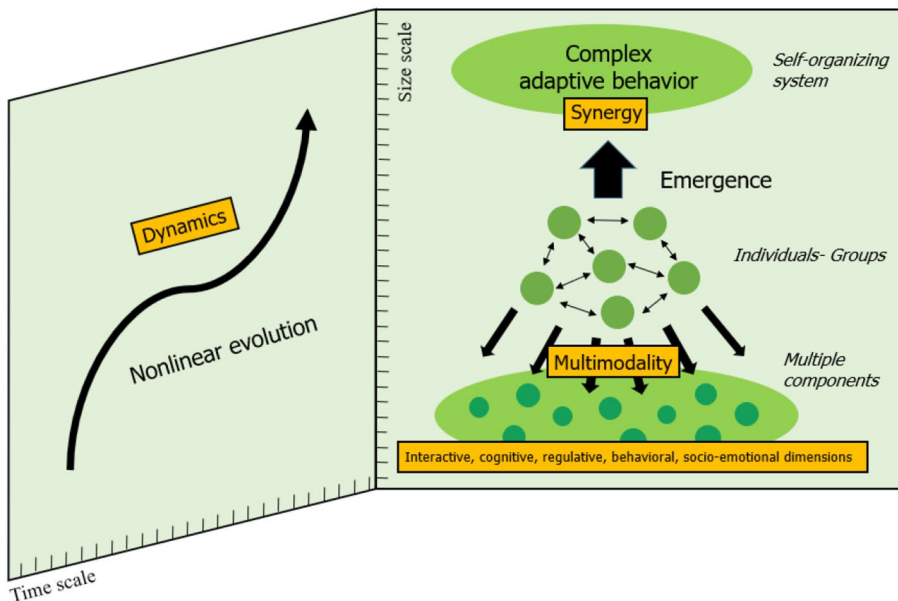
Dynamics

Nonlinear evolution

Time scale

Size scale

Complex adaptive behavior

Synergy

Self-organizing system

Emergence

Individuals- Groups

Multimodality

Multiple components

Interactive, cognitive, regulative, behavioral, socio-emotional dimensions